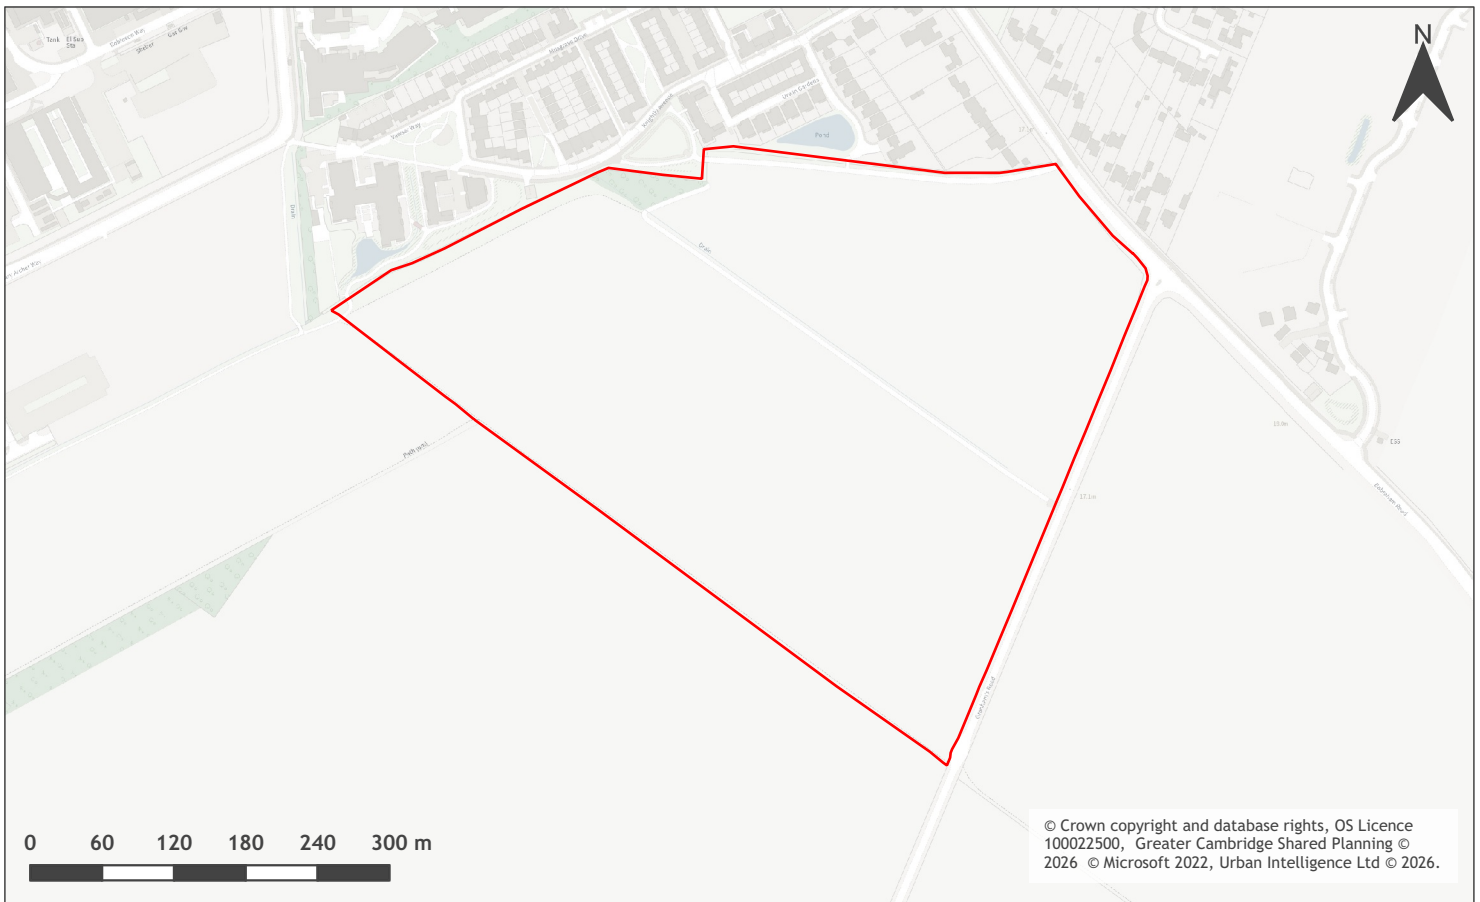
N

Tank El Sub Sta

Shelter

Pond

Drain

Path (um)

Drain

17.1m

15.0m

E55

0 60 120 180 240 300 m

© Crown copyright and database rights, OS Licence 100022500, Greater Cambridge Shared Planning © 2026 © Microsoft 2022, Urban Intelligence Ltd © 2026.